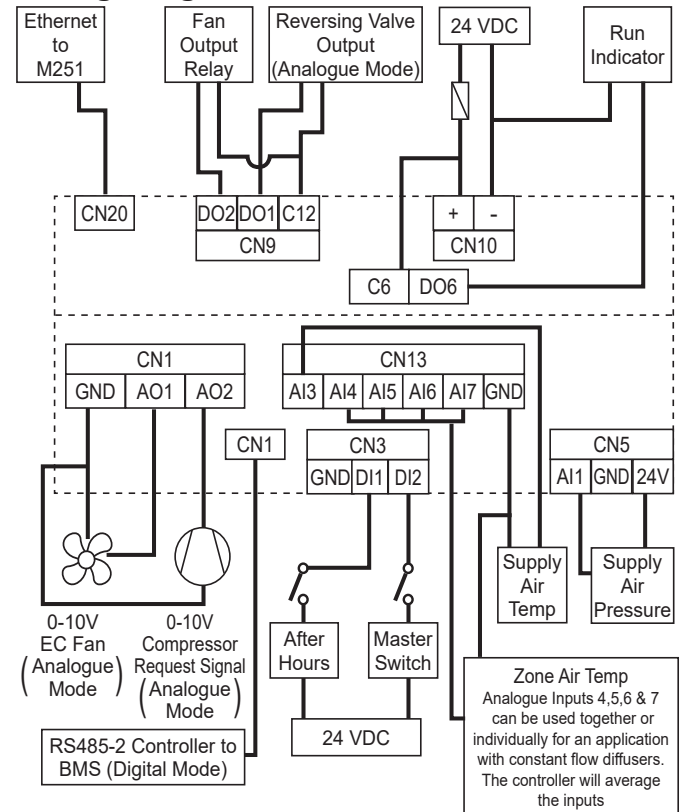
Ethernet to M251

Fan Output Relay

Reversing Valve Output (Analogue Mode)

24 VDC

Run Indicator

CN20

DO2 DO1 C12

CN9

+ -

CN10

C6 DO6

CN1

GND AO1 AO2

CN13

AI3 AI4 AI5 AI6 AI7 GND

CN1

CN3

GND DI1 DI2

CN5

AI1 GND 24V

Supply Air Temp

Supply Air Pressure

0-10V EC Fan (Analogue Mode)

0-10V Compressor Request Signal (Analogue Mode)

After Hours

Master Switch

24 VDC

Zone Air Temp
Analogue Inputs 4,5,6 & 7 can be used together or individually for an application with constant flow diffusers. The controller will average the inputs

RS485-2 Controller to BMS (Digital Mode)